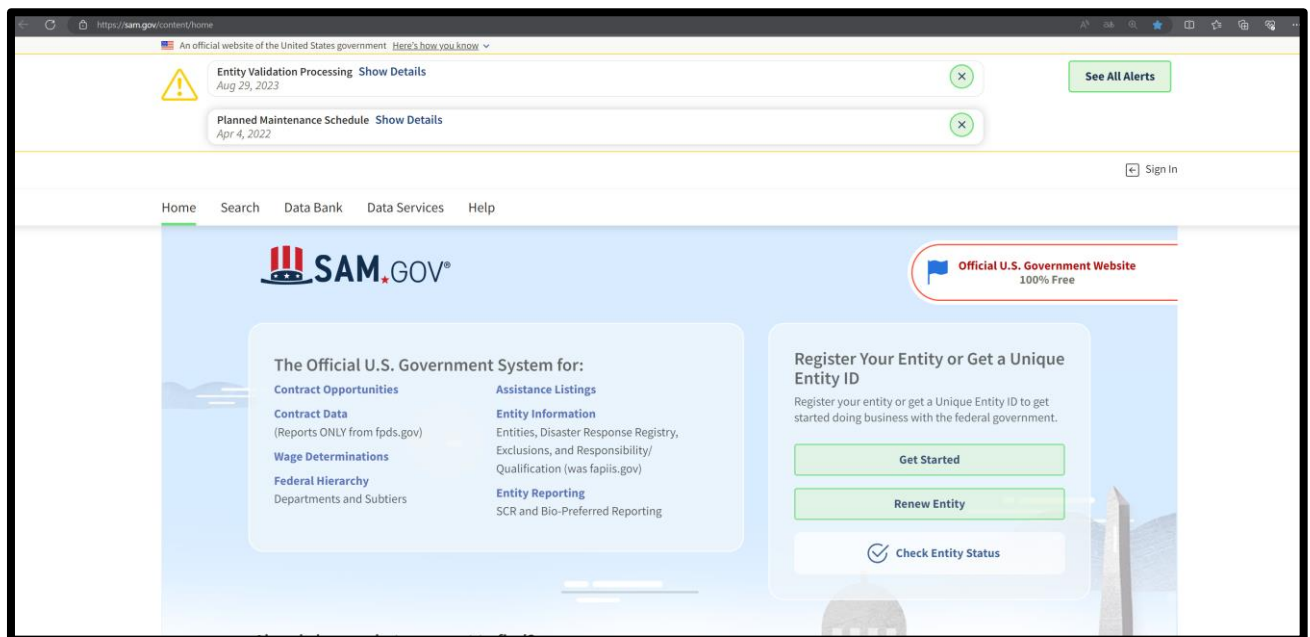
https://sam.gov/content/home

An official website of the United States government Here's how you know

Entity Validation Processing Show Details
Aug 29, 2023

Planned Maintenance Schedule Show Details
Apr 4, 2022

See All Alerts

Sign In

Home Search Data Bank Data Services Help

SAM.GOV®

Official U.S. Government Website
100% Free

The Official U.S. Government System for:

Contract Opportunities

Contract Data
(Reports ONLY from fpds.gov)

Wage Determinations

Federal Hierarchy
Departments and Subtiers

Assistance Listings

Entity Information
Entities, Disaster Response Registry, Exclusions, and Responsibility/ Qualification (was fapiis.gov)

Entity Reporting
SCR and Bio-Preferred Reporting

Register Your Entity or Get a Unique Entity ID

Register your entity or get a Unique Entity ID to get started doing business with the federal government.

Get Started

Renew Entity

Check Entity Status